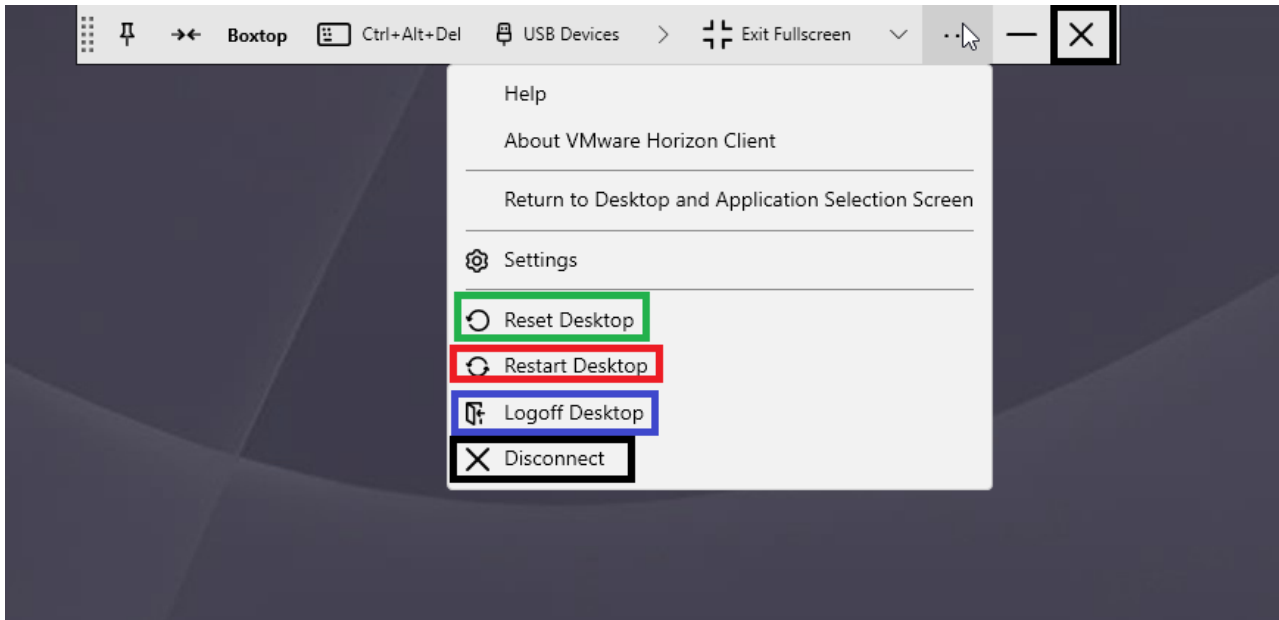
Boxtop Ctrl+Alt+Del USB Devices Exit Fullscreen

Help

About VMware Horizon Client

Return to Desktop and Application Selection Screen

Settings

Reset Desktop

Restart Desktop

Logoff Desktop

Disconnect